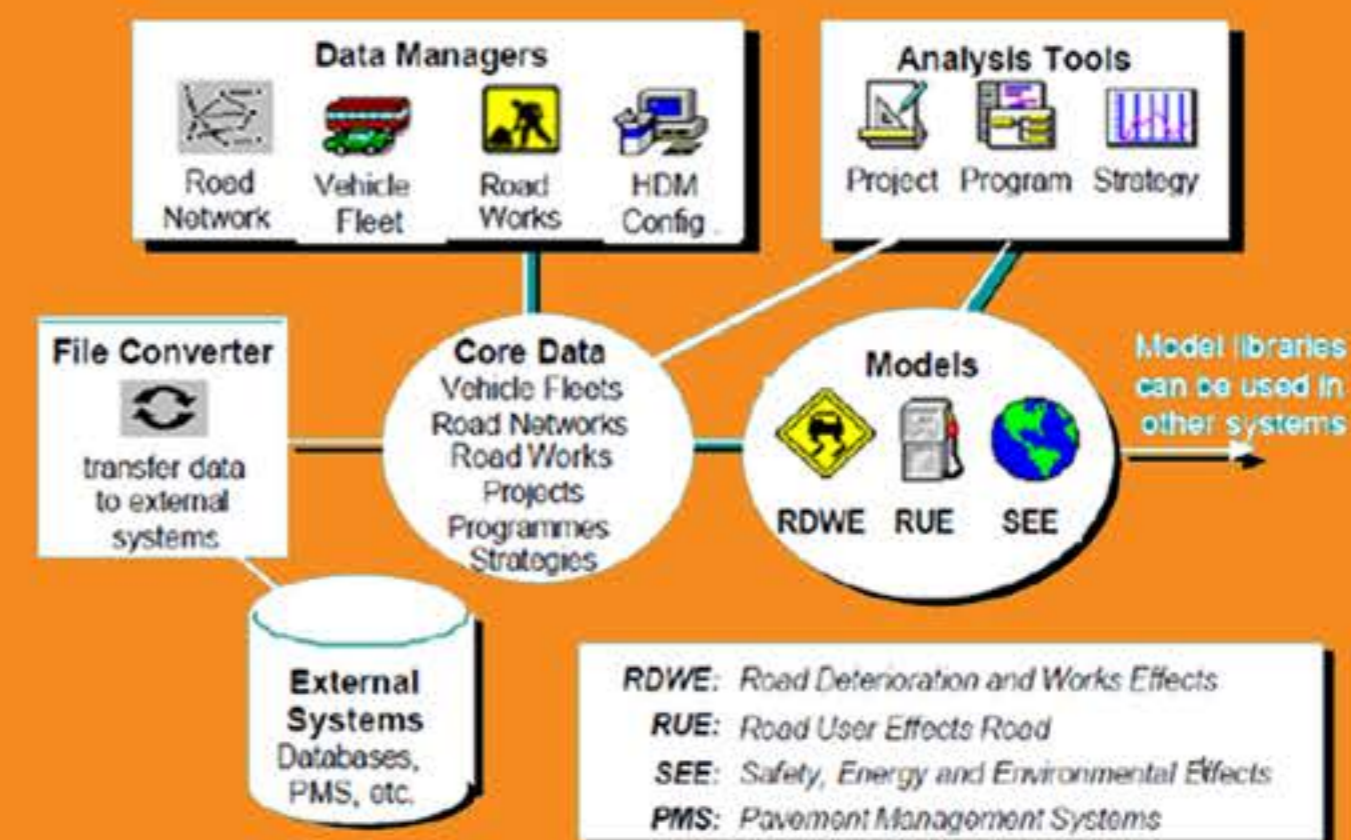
Data Managers

Road Network

Vehicle Fleet

Road Works

HDM Config

Analysis Tools

Project

Program

Strategy

File Converter

transfer data to external systems

Core Data
Vehicle Fleets
Road Networks
Road Works
Projects
Programmes
Strategies

Models

RDWE RUE SEE

Model libraries can be used in other systems

External Systems
Databases, PMS, etc.

RDWE: Road Deterioration and Works Effects
RUE: Road User Effects Road
SEE: Safety, Energy and Environmental Effects
PMS: Pavement Management Systems